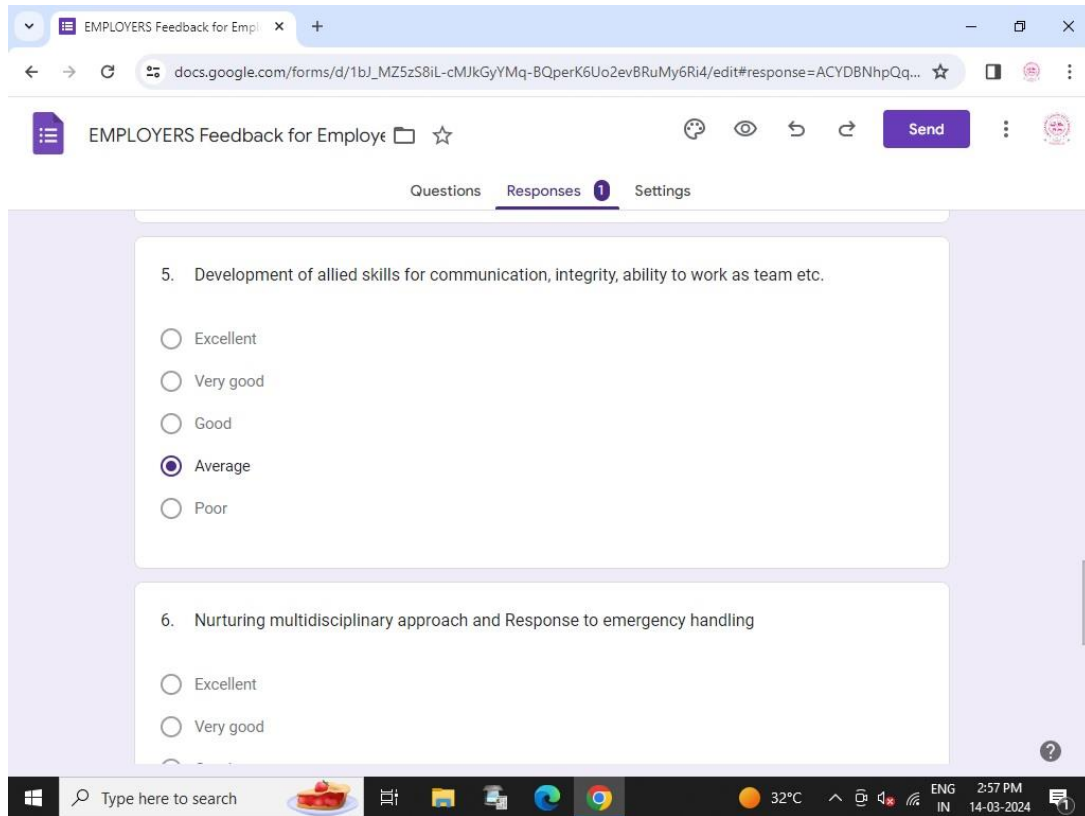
EMPLOYERS Feedback for Empl

docs.google.com/forms/d/1bJ_MZ5zS8iL-cMJkGyYMq-BQperK6Uo2evBRuMy6Ri4/edit#response=ACYDBNhpQq...

EMPLOYERS Feedback for Employe

Send

Questions Responses 1 Settings

5. Development of allied skills for communication, integrity, ability to work as team etc.

Excellent

Very good

Good

Average

Poor

6. Nurturing multidisciplinary approach and Response to emergency handling

Excellent

Very good

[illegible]

Type here to search

32°C ENG IN 2:57 PM 14-03-2024